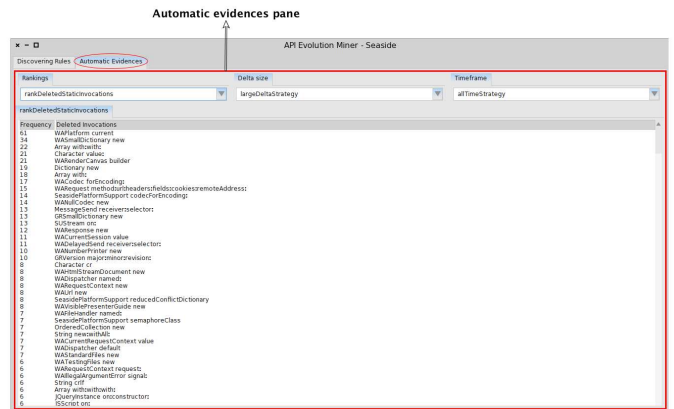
Automatic evidences pane

API Evolution Miner - Seaside

Discovering Rules | Automatic Evidences

Rankings
rankDeletedStaticInvocations

Delta size
largeDeltaStrategy

Timeframe
allTimeStrategy

rankDeletedStaticInvocations

| Frequency | Deleted Invocations |
|---|---|
| 61 | WAPlatform current |
| 34 | WASmallDictionary new |
| 22 | Array with:with: |
| 21 | Character value: |
| 21 | WARenderCanvas builder |
| 19 | Dictionary new |
| 18 | Array with: |
| 17 | WACodec forEncoding: |
| 15 | WARequest method:uri:headers:fields:cookies:remoteAddress: |
| 15 | SeasidePlatformSupport codecForEncoding: |
| 14 | WANullCodec new |
| 13 | MessageSend receiver:selector: |
| 13 | GRSmallDictionary new |
| 13 | SUStream on: |
| 12 | WAResponse new |
| 11 | WACurrentSession value |
| 11 | WADelayedSend receiver:selector: |
| 11 | WANumberPrinter new |
| 10 | GRVersion major:minor:revision: |
| 8 | Character cr |
| 8 | WAHtmlStreamDocument new |
| 8 | WADispatcher named: |
| 8 | WARequestContext new |
| 8 | WAUrl new |
| 8 | SeasidePlatformSupport reducedConflictDictionary |
| 8 | WAVisiblePresenterGuide new |
| 7 | WAFileHandler named: |
| 7 | SeasidePlatformSupport semaphoreClass |
| 7 | OrderedCollection new |
| 7 | String new:withAll: |
| 7 | WACurrentRequestContext value |
| 7 | WADispatcher default |
| 7 | WAStandardFiles new |
| 6 | WATestingFiles new |
| 6 | WARequestContext request: |
| 6 | WAIllegalArgumentError signal: |
| 6 | String crlf |
| 6 | Array with:with:with: |
| 6 | JQueryInstance on:constructor: |
| 6 | JSScript on: |